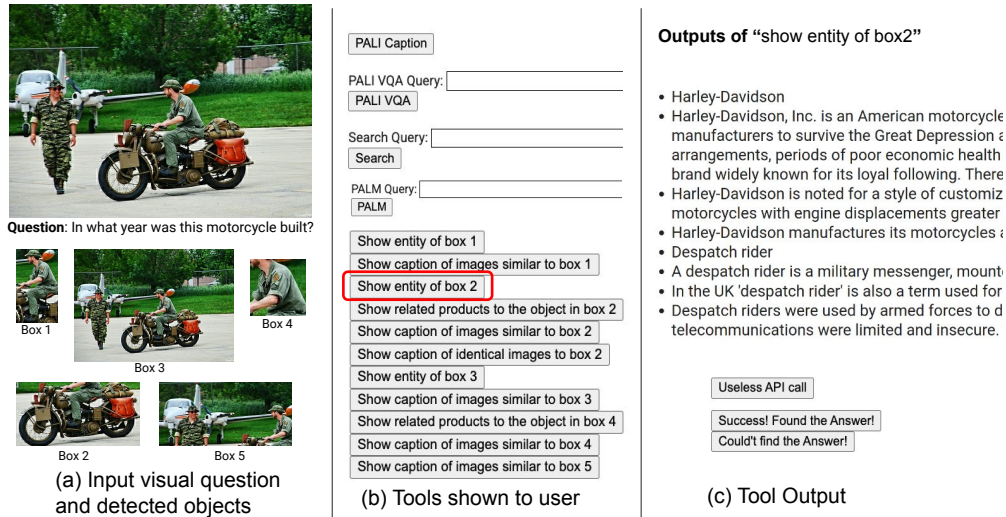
**Question**: In what year was this motorcycle built?

Box 1

Box 3

Box 4

Box 2

Box 5

(a) Input visual question and detected objects

PALI Caption

PALI VQA Query:

PALI VQA

Search Query:

Search

PALM Query:

PALM

Show entity of box 1

Show caption of images similar to box 1

Show entity of box 2

Show related products to the object in box 2

Show caption of images similar to box 2

Show caption of identical images to box 2

Show entity of box 3

Show caption of images similar to box 3

Show related products to the object in box 4

Show caption of images similar to box 4

Show caption of images similar to box 5

(b) Tools shown to user

**Outputs of** "show entity of box2"

- Harley-Davidson
- Harley-Davidson, Inc. is an American motorcycle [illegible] manufacturers to survive the Great Depression a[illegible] arrangements, periods of poor economic health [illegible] brand widely known for its loyal following. There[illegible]
- Harley-Davidson is noted for a style of customiz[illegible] motorcycles with engine displacements greater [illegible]
- Harley-Davidson manufactures its motorcycles a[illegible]
- Despatch rider
- A despatch rider is a military messenger, mount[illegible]
- In the UK 'despatch rider' is also a term used for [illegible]
- Despatch riders were used by armed forces to d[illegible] telecommunications were limited and insecure.

Useless API call

Success! Found the Answer!

Could't find the Answer!

(c) Tool Output